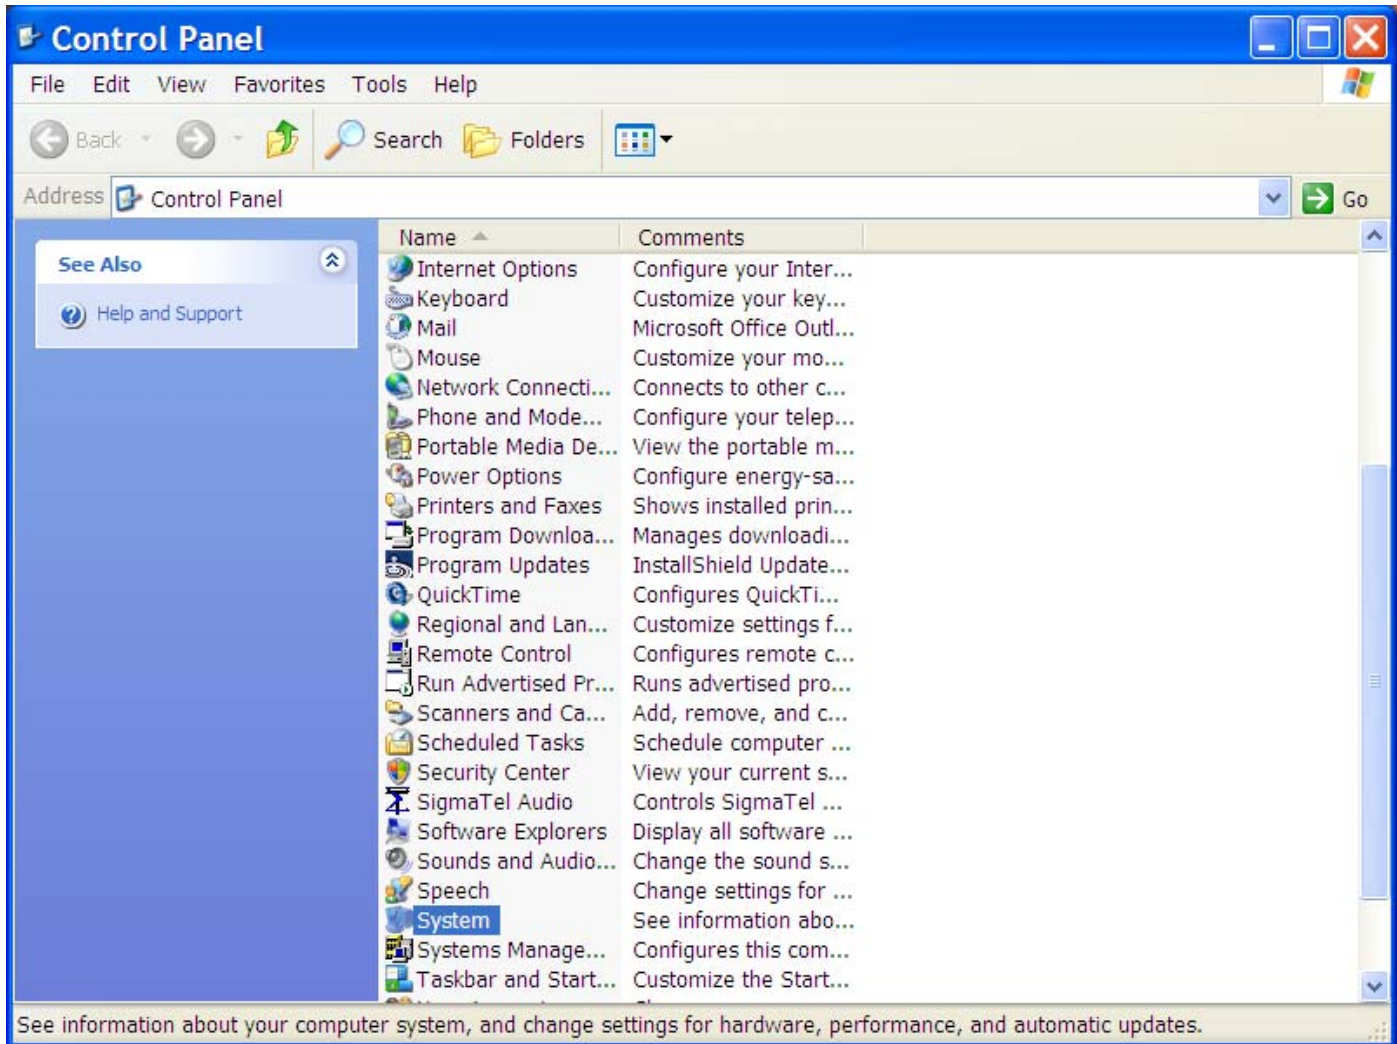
Control Panel

File Edit View Favorites Tools Help

Back Search Folders

Address Control Panel Go

See Also

Help and Support

| Name | Comments |
|---|---|
| Internet Options | Configure your Inter... |
| Keyboard | Customize your key... |
| Mail | Microsoft Office Outl... |
| Mouse | Customize your mo... |
| Network Connecti... | Connects to other c... |
| Phone and Mode... | Configure your telep... |
| Portable Media De... | View the portable m... |
| Power Options | Configure energy-sa... |
| Printers and Faxes | Shows installed prin... |
| Program Downloa... | Manages downloadi... |
| Program Updates | InstallShield Update... |
| QuickTime | Configures QuickTi... |
| Regional and Lan... | Customize settings f... |
| Remote Control | Configures remote c... |
| Run Advertised Pr... | Runs advertised pro... |
| Scanners and Ca... | Add, remove, and c... |
| Scheduled Tasks | Schedule computer ... |
| Security Center | View your current s... |
| SigmaTel Audio | Controls SigmaTel ... |
| Software Explorers | Display all software ... |
| Sounds and Audio... | Change the sound s... |
| Speech | Change settings for ... |
| System | See information abo... |
| Systems Manage... | Configures this com... |
| Taskbar and Start... | Customize the Start... |

See information about your computer system, and change settings for hardware, performance, and automatic updates.